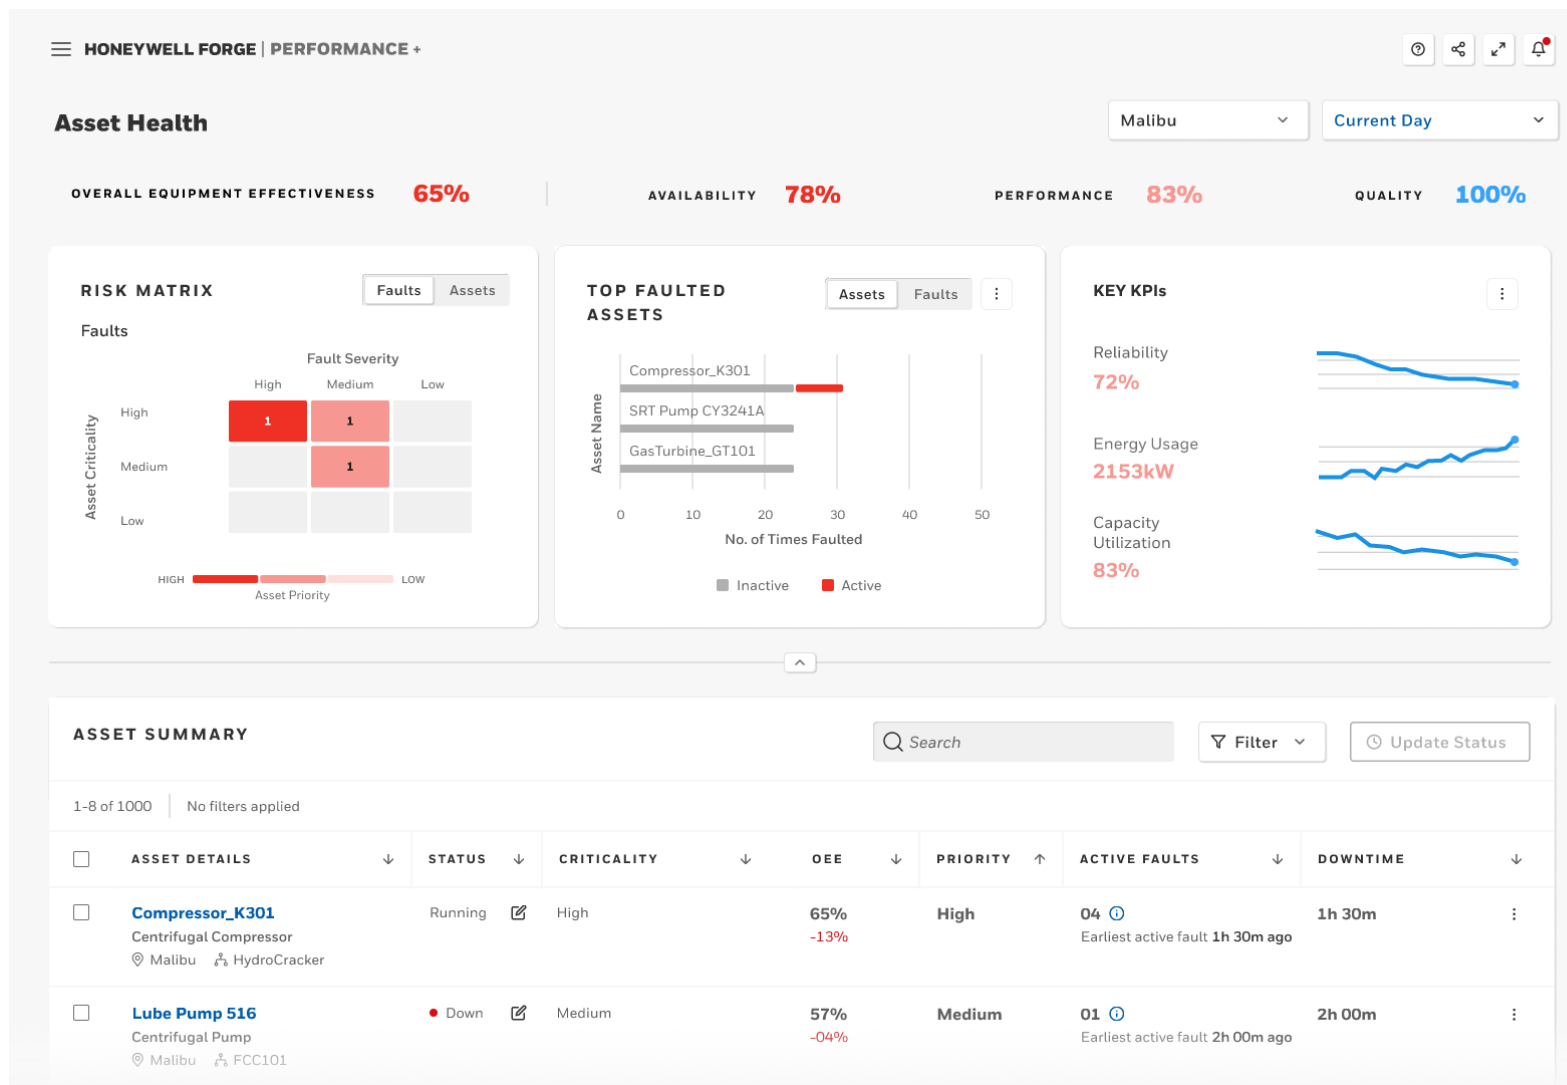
HONEYWELL FORGE | PERFORMANCE +

Asset Health

Malibu

Current Day

OVERALL EQUIPMENT EFFECTIVENESS 65%

AVAILABILITY 78%

PERFORMANCE 83%

QUALITY 100%

RISK MATRIX

Faults | Assets

Faults

Fault Severity

| | High | Medium | Low |
|---|---|---|---|
| High | 1 | 1 | |
| Medium | | 1 | |
| Low | | | |

Asset Criticality

HIGH LOW
Asset Priority

TOP FAULTED ASSETS

Assets | Faults

Compressor_K301
SRT Pump CY3241A
GasTurbine_GT101

Asset Name

0 10 20 30 40 50
No. of Times Faulted

Inactive Active

KEY KPIs

Reliability
72%

Energy Usage
2153kW

Capacity Utilization
83%

ASSET SUMMARY

Search

Filter

Update Status

1-8 of 1000 No filters applied

| ASSET DETAILS | STATUS | CRITICALITY | OEE | PRIORITY | ACTIVE FAULTS | DOWNTIME |
|---|---|---|---|---|---|---|
| Compressor_K301 Centrifugal Compressor Malibu HydroCracker | Running | High | 65% -13% | High | 04 Earliest active fault 1h 30m ago | 1h 30m |
| Lube Pump 516 Centrifugal Pump Malibu FCC101 | Down | Medium | 57% -04% | Medium | 01 Earliest active fault 2h 00m ago | 2h 00m |